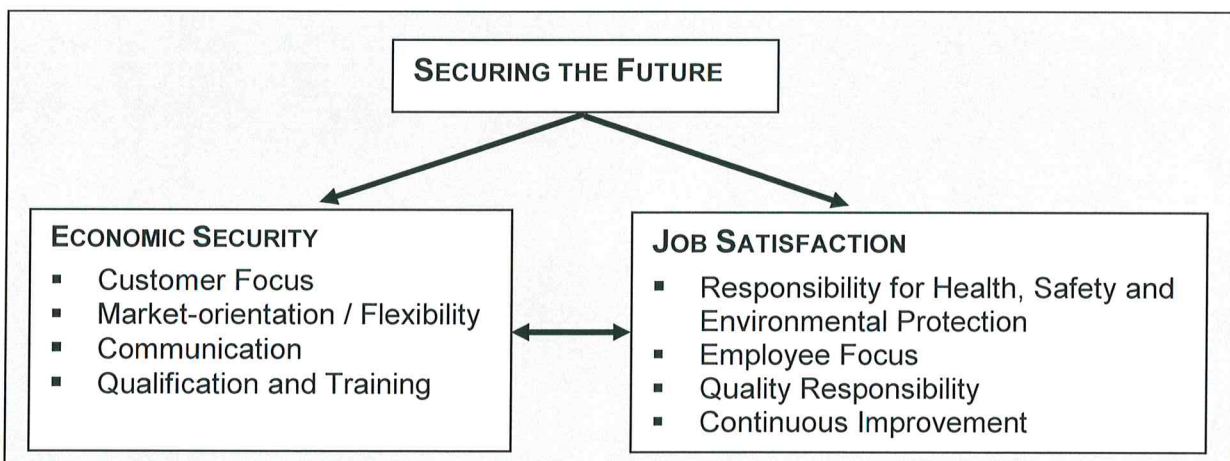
SECURING THE FUTURE

ECONOMIC SECURITY
- Customer Focus
- Market-orientation / Flexibility
- Communication
- Qualification and Training

JOB SATISFACTION
- Responsibility for Health, Safety and Environmental Protection
- Employee Focus
- Quality Responsibility
- Continuous Improvement